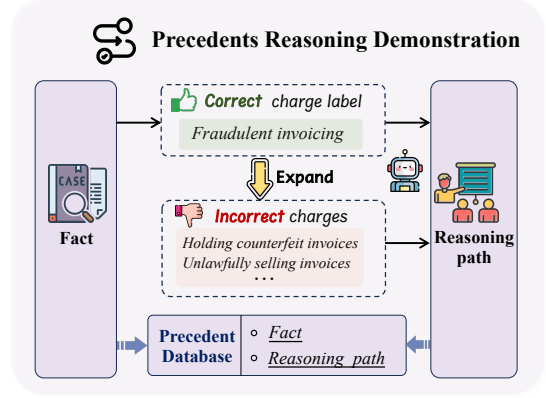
Precedents Reasoning Demonstration

CASE

Fact

Correct charge label

Fraudulent invoicing

Expand

Incorrect charges

Holding counterfeit invoices
Unlawfully selling invoices
...

Reasoning path

Precedent Database

Fact

Reasoning path